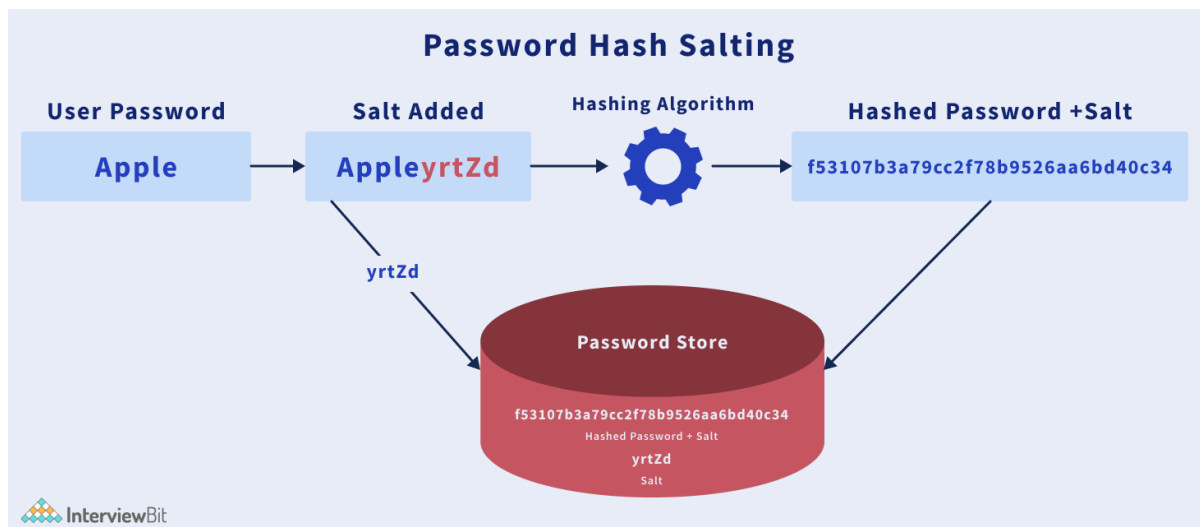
Password Hash Salting

User Password

Apple

Salt Added

AppleyrtZd

Hashing Algorithm

Hashed Password +Salt

f53107b3a79cc2f78b9526aa6bd40c34

yrtZd

Password Store

f53107b3a79cc2f78b9526aa6bd40c34

Hashed Password + Salt

yrtZd

Salt

InterviewBit